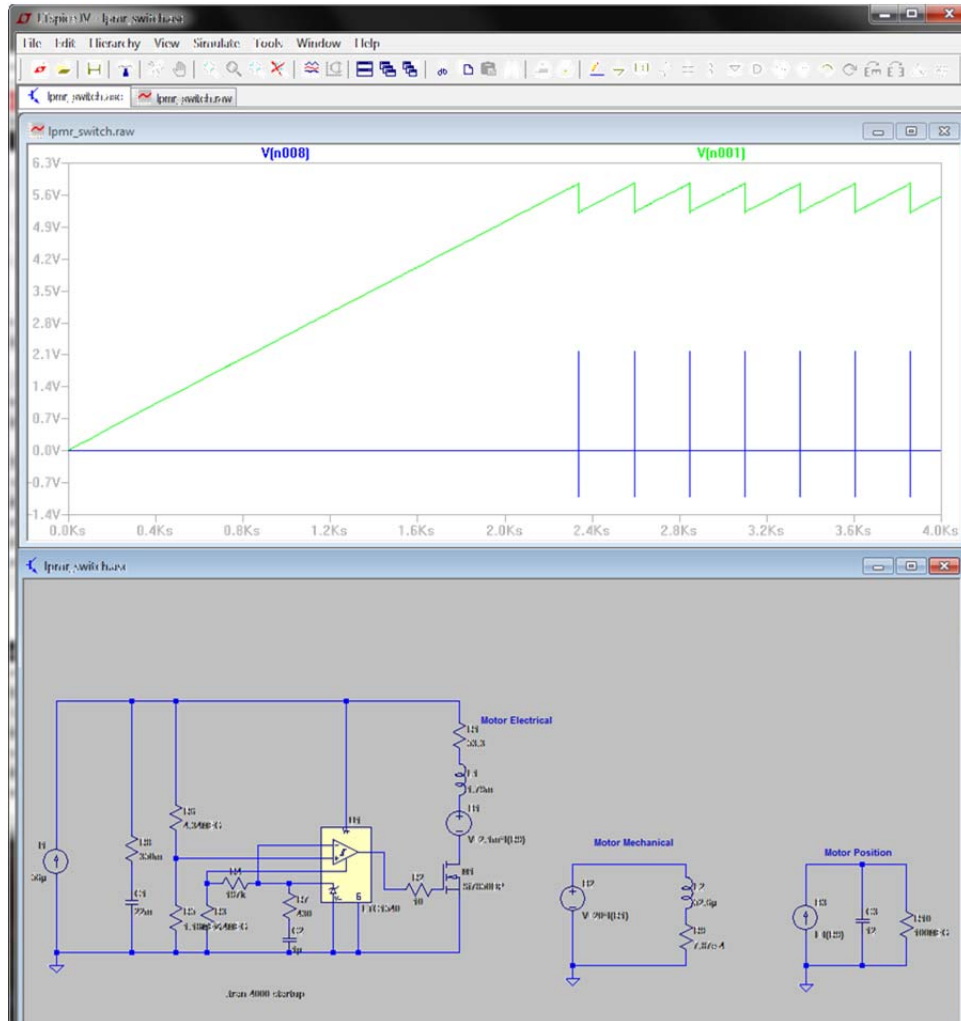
LTspice IV - lpmr_switch.asc

File Edit Hierarchy View Simulate Tools Window Help

lpmr_switch.asc | lpmr_switch.raw

lpmr_switch.raw

V(n008) V(n001)

6.3V
5.6V
4.9V
4.2V
3.5V
2.8V
2.1V
1.4V
0.7V
0.0V
-0.7V
-1.4V

0.0Ks 0.4Ks 0.8Ks 1.2Ks 1.6Ks 2.0Ks 2.4Ks 2.8Ks 3.2Ks 3.6Ks 4.0Ks

lpmr_switch.asc

Motor Electrical

R9
33.3

L1
1.75m

V V 2.5m*I(B3)

Motor Mechanical

V 20*I(B1)

L2
62.5µ

R8
7.5/e4

Motor Position

I1
I(B3)

C3
1?

R10
1000E-G

I1
50µ

R3
330m

C1
22m

R5
4.3/98E-G

U1

R4
137k

R7
430

C2
5p

R2
1.18E-G

R1
3/98E-G

LTC6240

R2
10

M1
Si7336DP

5

.tran 4000 startup